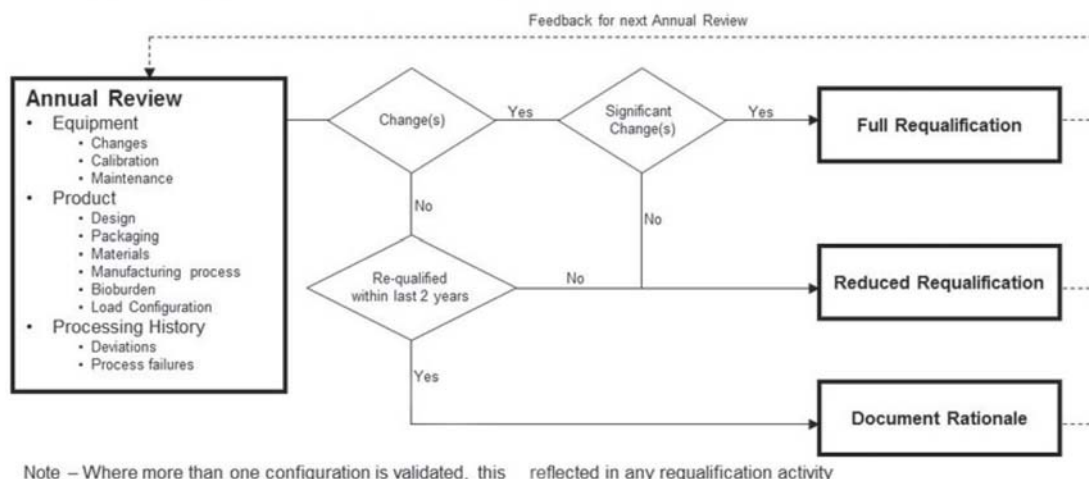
Feedback for next Annual Review

**Annual Review**
- Equipment
  - Changes
  - Calibration
  - Maintenance
- Product
  - Design
  - Packaging
  - Materials
  - Manufacturing process
  - Bioburden
  - Load Configuration
- Processing History
  - Deviations
  - Process failures

Change(s)

Yes

Significant Change(s)

Yes

**Full Requalification**

No

No

Re-qualified within last 2 years

No

**Reduced Requalification**

Yes

**Document Rationale**

Note – Where more than one configuration is validated, this reflected in any requalification activity